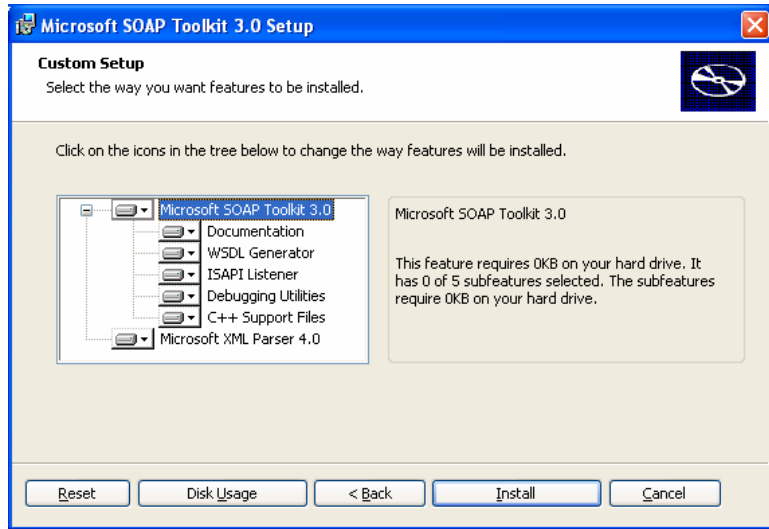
Microsoft SOAP Toolkit 3.0 Setup

Custom Setup

Select the way you want features to be installed.

Click on the icons in the tree below to change the way features will be installed.

Microsoft SOAP Toolkit 3.0
Documentation
WSDL Generator
ISAPI Listener
Debugging Utilities
C++ Support Files
Microsoft XML Parser 4.0

Microsoft SOAP Toolkit 3.0

This feature requires 0KB on your hard drive. It has 0 of 5 subfeatures selected. The subfeatures require 0KB on your hard drive.

Reset
Disk Usage
< Back
Install
Cancel